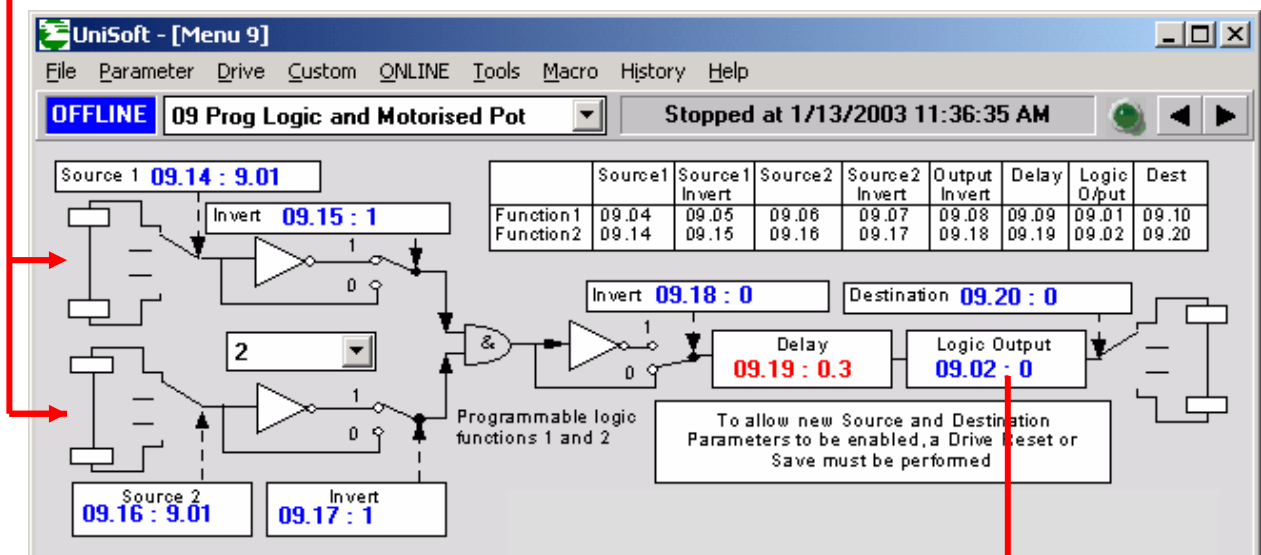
UniSoft - [Menu 9]

File Parameter Drive Custom ONLINE Tools Macro History Help

OFFLINE 09 Prog Logic and Motorised Pot

Stopped at 1/13/2003 11:36:35 AM

Source 1 09.14 : 9.01

Invert 09.15 : 1

| | Source1 | Source1 Invert | Source2 | Source2 Invert | Output Invert | Delay | Logic O/put | Dest |
|---|---|---|---|---|---|---|---|---|
| Function1 | 09.04 | 09.05 | 09.06 | 09.07 | 09.08 | 09.09 | 09.01 | 09.10 |
| Function2 | 09.14 | 09.15 | 09.16 | 09.17 | 09.18 | 09.19 | 09.02 | 09.20 |

1
0

Invert 09.18 : 0

Destination 09.20 : 0

2

&

1
0

Delay
09.19 : 0.3

Logic Output
09.02 : 0

1
0

Programmable logic functions 1 and 2

To allow new Source and Destination Parameters to be enabled, a Drive Reset or Save must be performed

Source 2
09.16 : 9.01

Invert
09.17 : 1